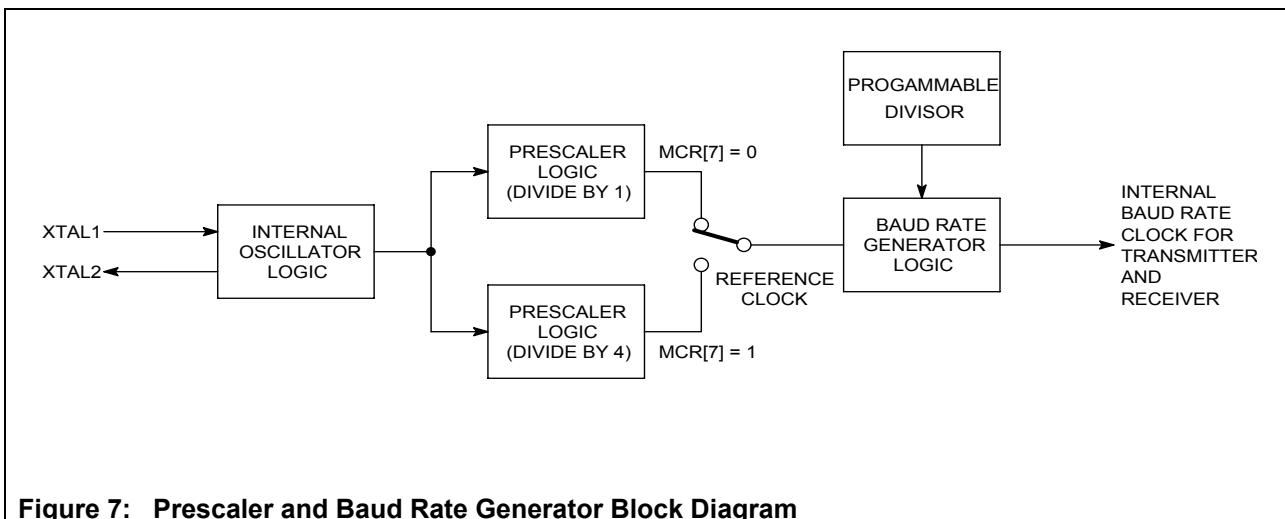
PROGAMMABLE DIVISOR

PRESCALER LOGIC (DIVIDE BY 1)

MCR[7] = 0

XTAL1

XTAL2

INTERNAL OSCILLATOR LOGIC

BAUD RATE GENERATOR LOGIC

INTERNAL BAUD RATE CLOCK FOR TRANSMITTER AND RECEIVER

REFERENCE CLOCK

PRESCALER LOGIC (DIVIDE BY 4)

MCR[7] = 1

Figure 7: Prescaler and Baud Rate Generator Block Diagram